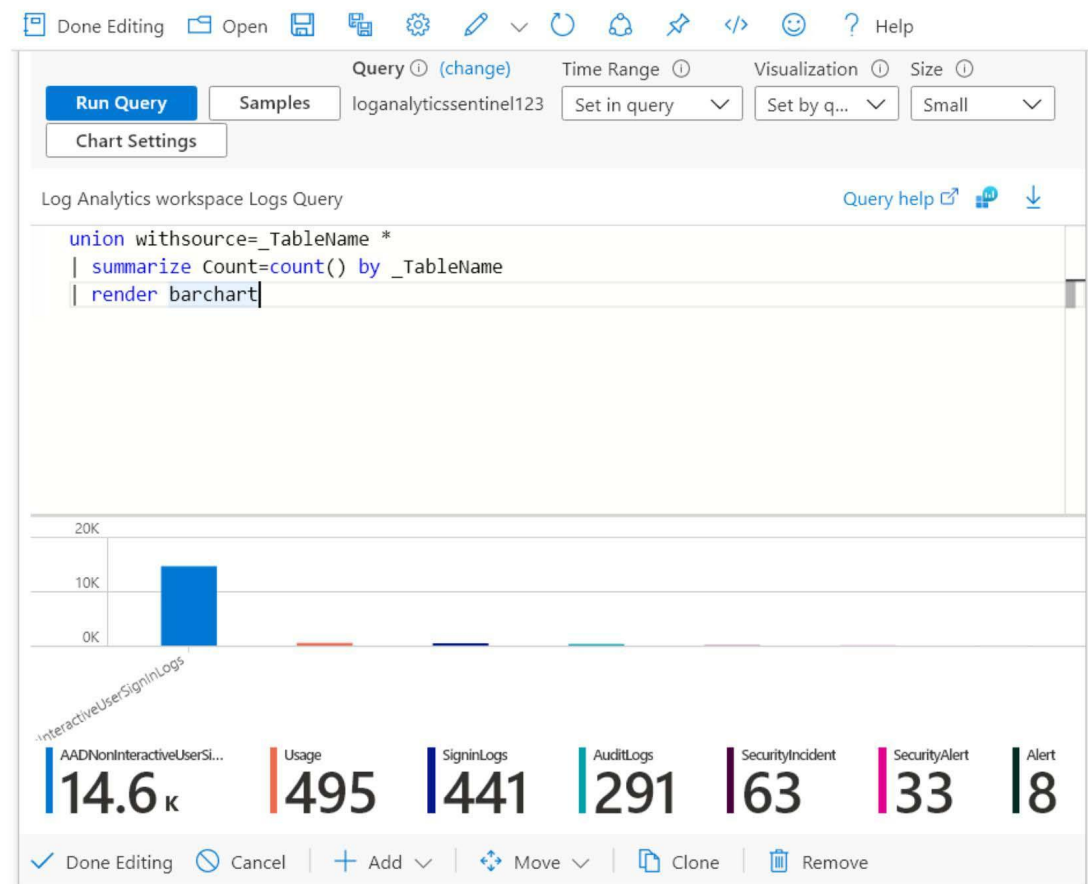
Done Editing Open ? Help

Query ⓘ (change) Time Range ⓘ Visualization ⓘ Size ⓘ

Run Query Samples loganalyticssentinel123 Set in query Set by q... Small

Chart Settings

Log Analytics workspace Logs Query Query help

union withsource=_TableName *
| summarize Count=count() by _TableName
| render barchart

20K
10K
0K

InteractiveUserSignInLogs

AADNonInteractiveUserSi... 14.6 K
Usage 495
SigninLogs 441
AuditLogs 291
SecurityIncident 63
SecurityAlert 33
Alert 8

Done Editing Cancel Add Move Clone Remove